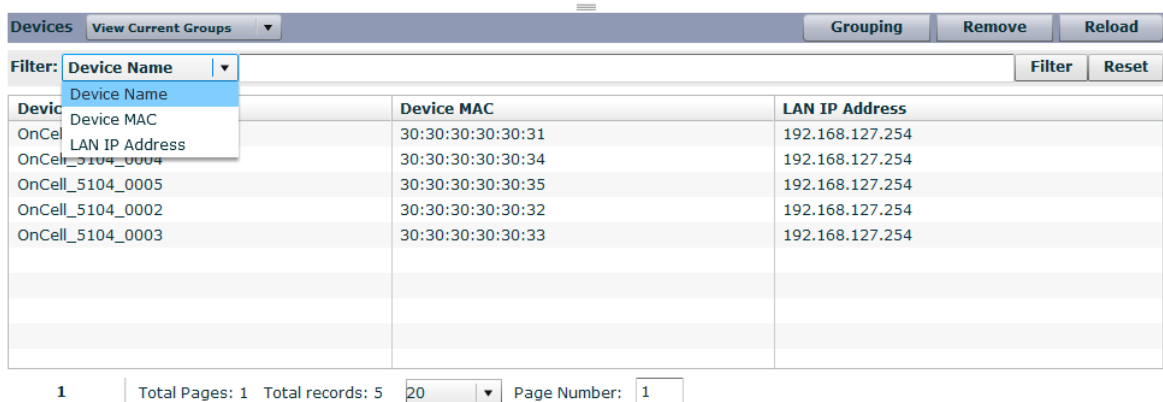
Devices View Current Groups ▼ Grouping Remove Reload

Filter: Device Name ▼ Filter Reset

Device Name
Device MAC
LAN IP Address

| Devic | Device MAC | LAN IP Address |
|---|---|---|
| OnCel | 30:30:30:30:30:31 | 192.168.127.254 |
| OnCell_5104_0004 | 30:30:30:30:30:34 | 192.168.127.254 |
| OnCell_5104_0005 | 30:30:30:30:30:35 | 192.168.127.254 |
| OnCell_5104_0002 | 30:30:30:30:30:32 | 192.168.127.254 |
| OnCell_5104_0003 | 30:30:30:30:30:33 | 192.168.127.254 |

1 Total Pages: 1 Total records: 5 20 ▼ Page Number: 1